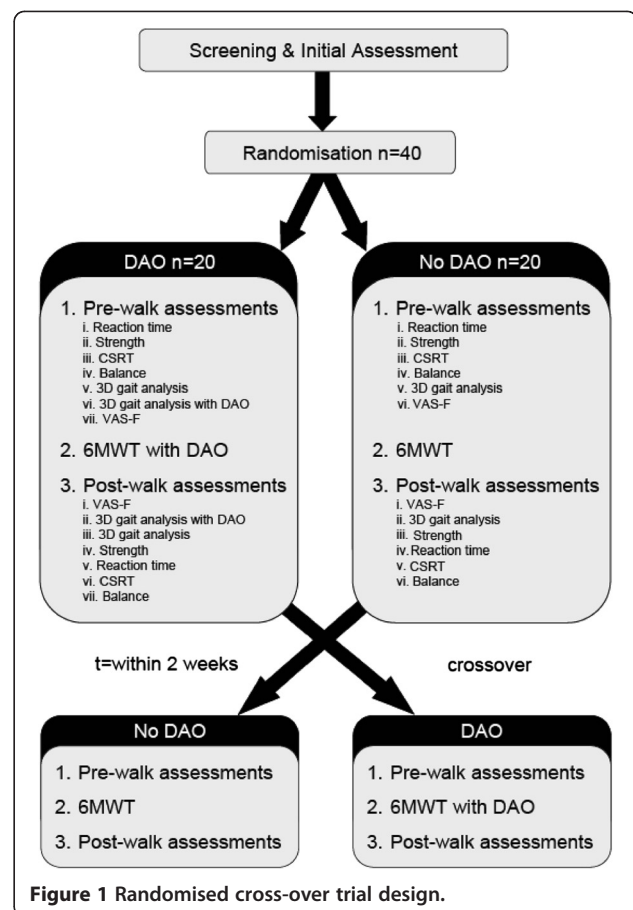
Screening & Initial Assessment

Randomisation n=40

DAO n=20

1. Pre-walk assessments
i. Reaction time
ii. Strength
iii. CSRT
iv. Balance
v. 3D gait analysis
vi. 3D gait analysis with DAO
vii. VAS-F

2. 6MWT with DAO

3. Post-walk assessments
i. VAS-F
ii. 3D gait analysis with DAO
iii. 3D gait analysis
iv. Strength
v. Reaction time
vi. CSRT
vii. Balance

No DAO n=20

1. Pre-walk assessments
i. Reaction time
ii. Strength
iii. CSRT
iv. Balance
v. 3D gait analysis
vi. VAS-F

2. 6MWT

3. Post-walk assessments
i. VAS-F
ii. 3D gait analysis
iii. Strength
iv. Reaction time
v. CSRT
vi. Balance

t=within 2 weeks

crossover

No DAO

1. Pre-walk assessments
2. 6MWT
3. Post-walk assessments

DAO

1. Pre-walk assessments
2. 6MWT with DAO
3. Post-walk assessments

**Figure 1** Randomised cross-over trial design.